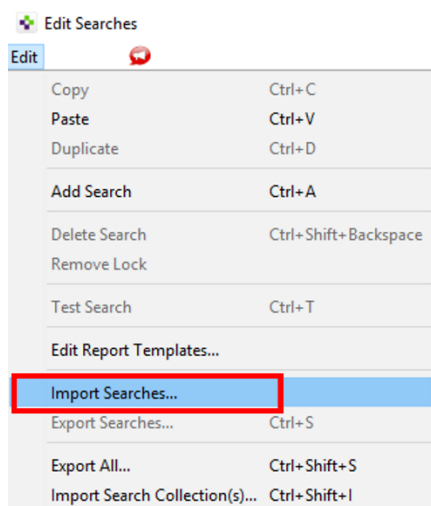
Edit Searches
Edit

Copy Ctrl+C
Paste Ctrl+V
Duplicate Ctrl+D

Add Search Ctrl+A

Delete Search Ctrl+Shift+Backspace
Remove Lock

Test Search Ctrl+T

Edit Report Templates...

Import Searches...
Export Searches... Ctrl+S

Export All... Ctrl+Shift+S
Import Search Collection(s)... Ctrl+Shift+I